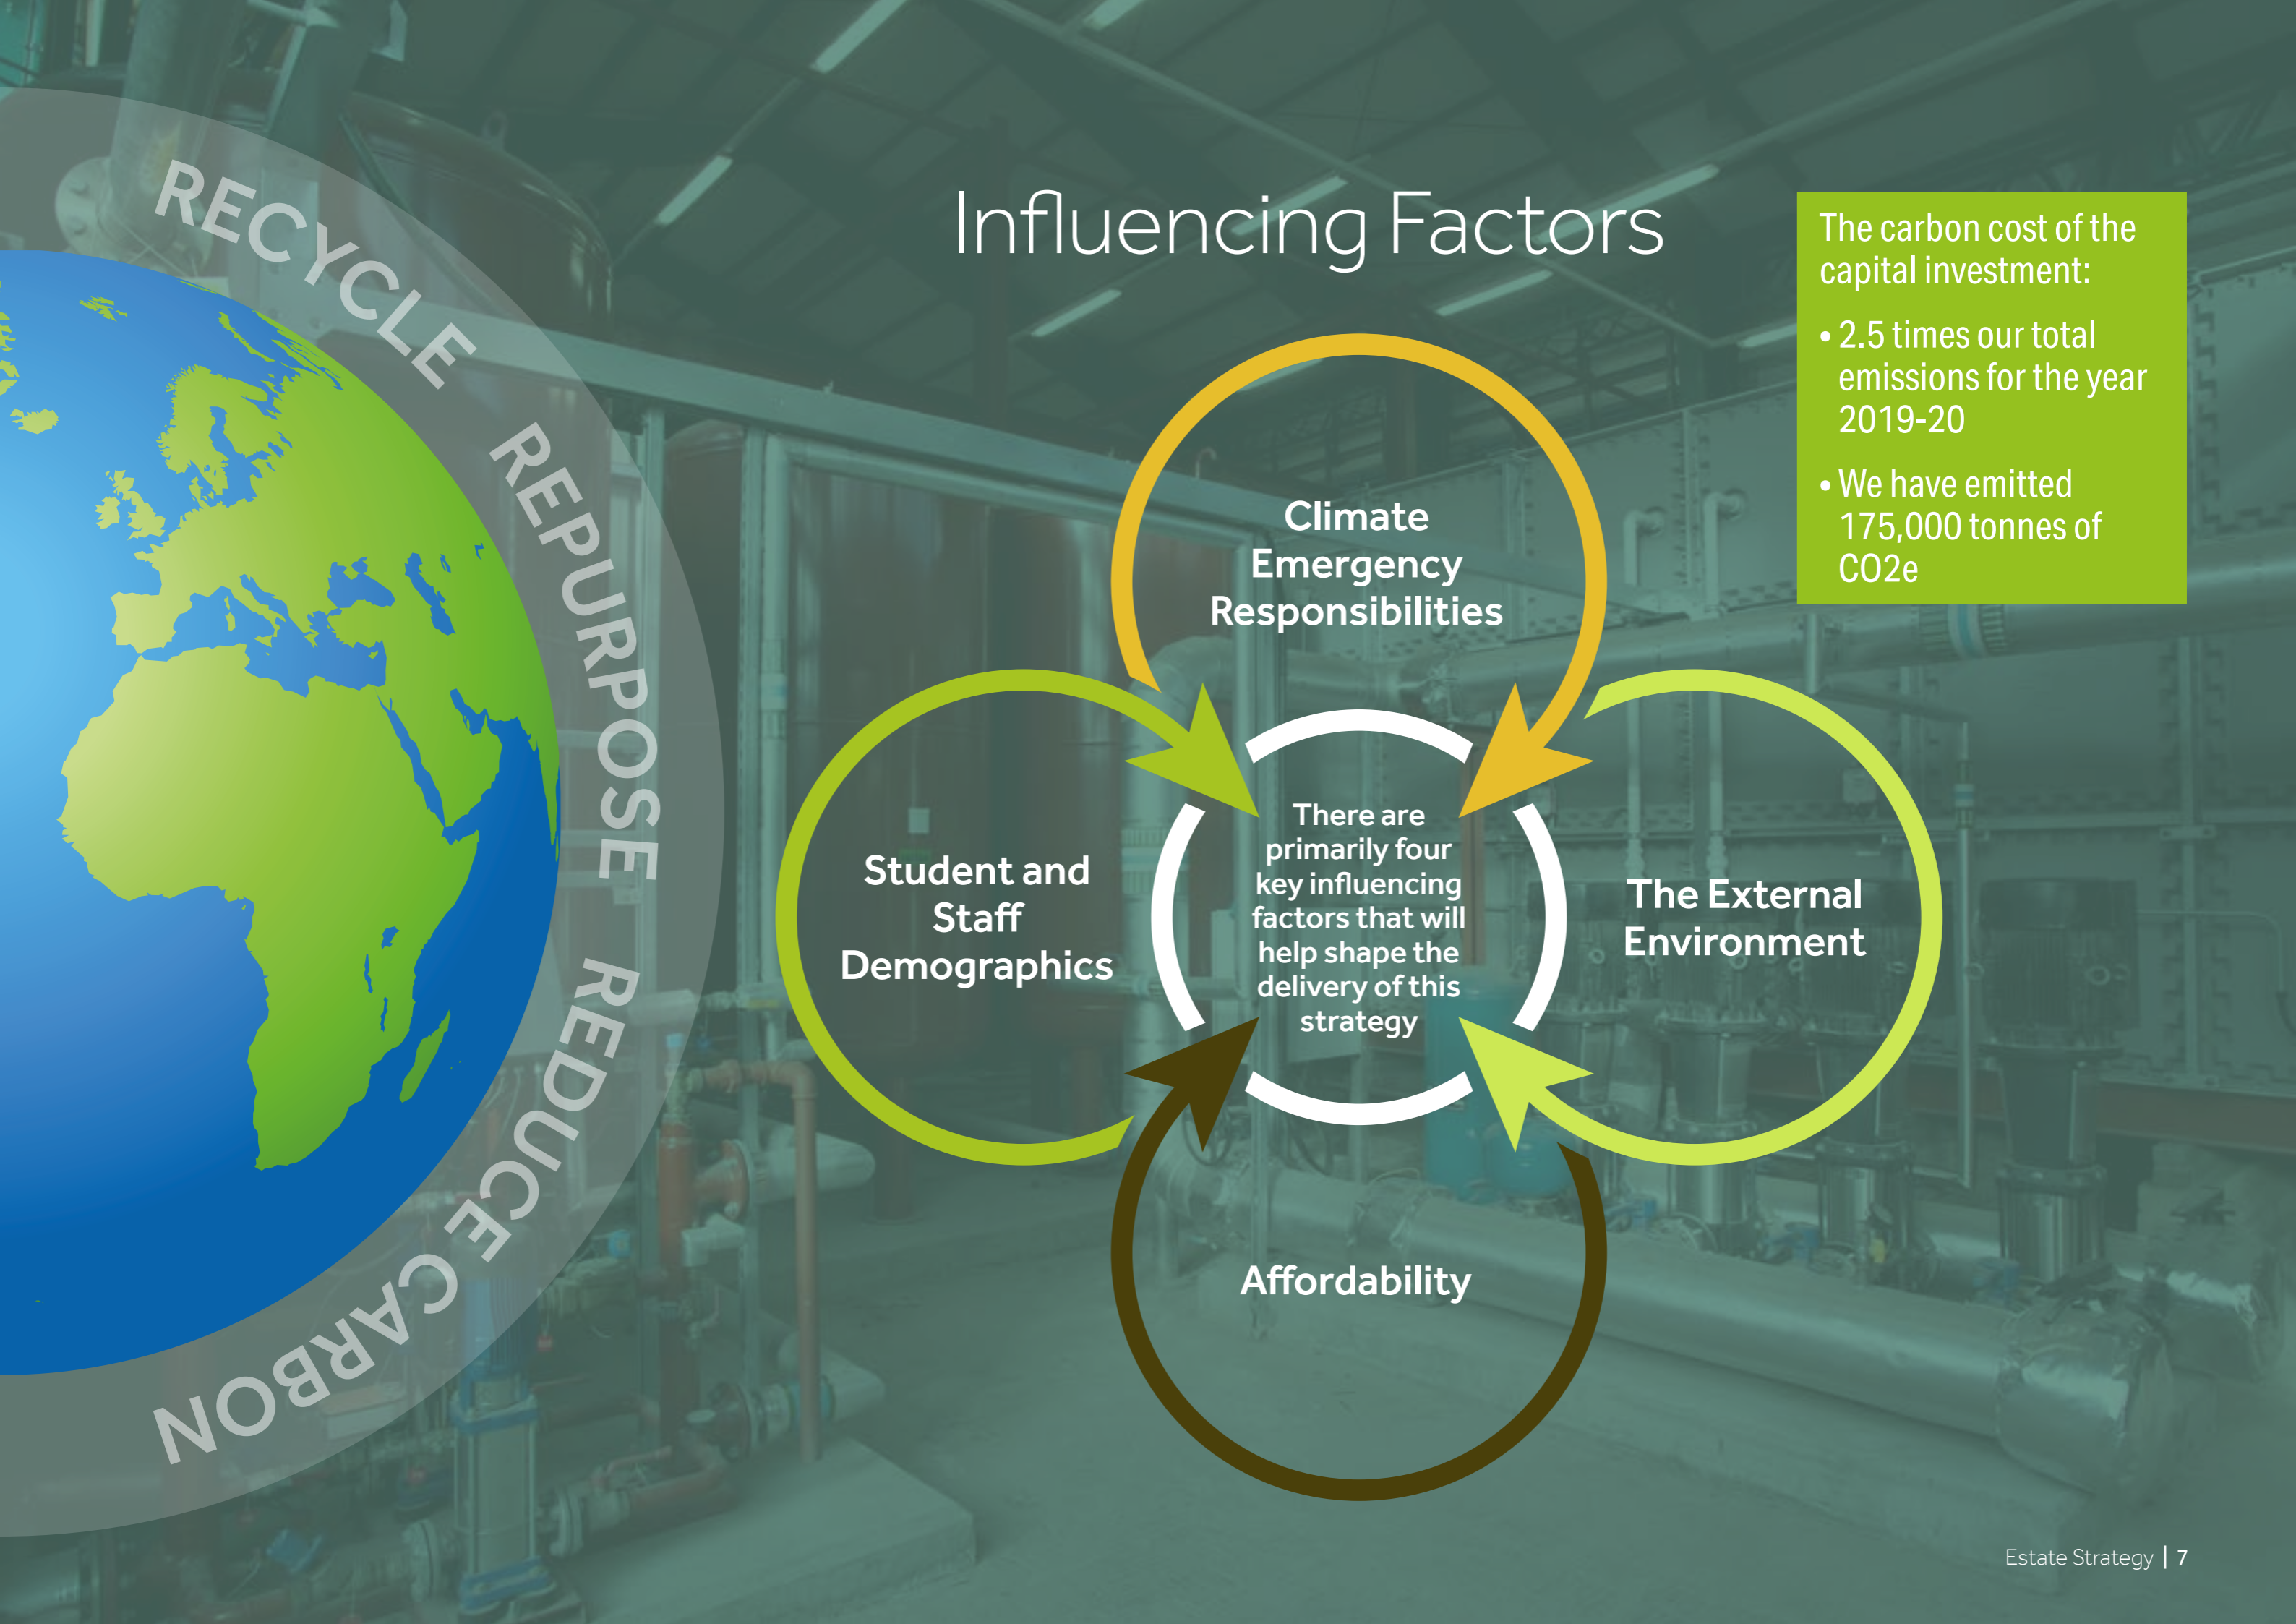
RECYCLE REPURPOSE REDUCE CARBON

Influencing Factors

The carbon cost of the capital investment:

• 2.5 times our total emissions for the year 2019-20

• We have emitted 175,000 tonnes of CO2e

Climate Emergency Responsibilities

Student and Staff Demographics

There are primarily four key influencing factors that will help shape the delivery of this strategy

The External Environment

Affordability

Estate Strategy | 7